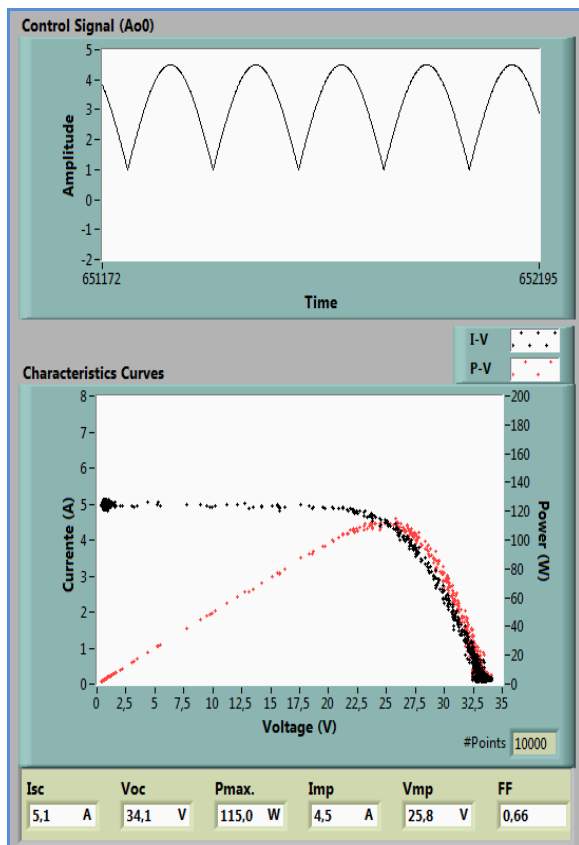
Control Signal (Ao0)

Amplitude

5
4
3
2
1
0
-1
-2

651172
652195

Time

I-V
P-V

Characteristics Curves

Currente (A)

8
7
6
5
4
3
2
1
0

Power (W)

200
180
160
140
120
100
80
60
40
20
0

0
2,5
5
7,5
10
12,5
15
17,5
20
22,5
25
27,5
30
32,5
35

Voltage (V)

#Points 10000

| Isc | Voc | Pmax. | Imp | Vmp | FF |
|---|---|---|---|---|---|
| 5,1 A | 34,1 V | 115,0 W | 4,5 A | 25,8 V | 0,66 |